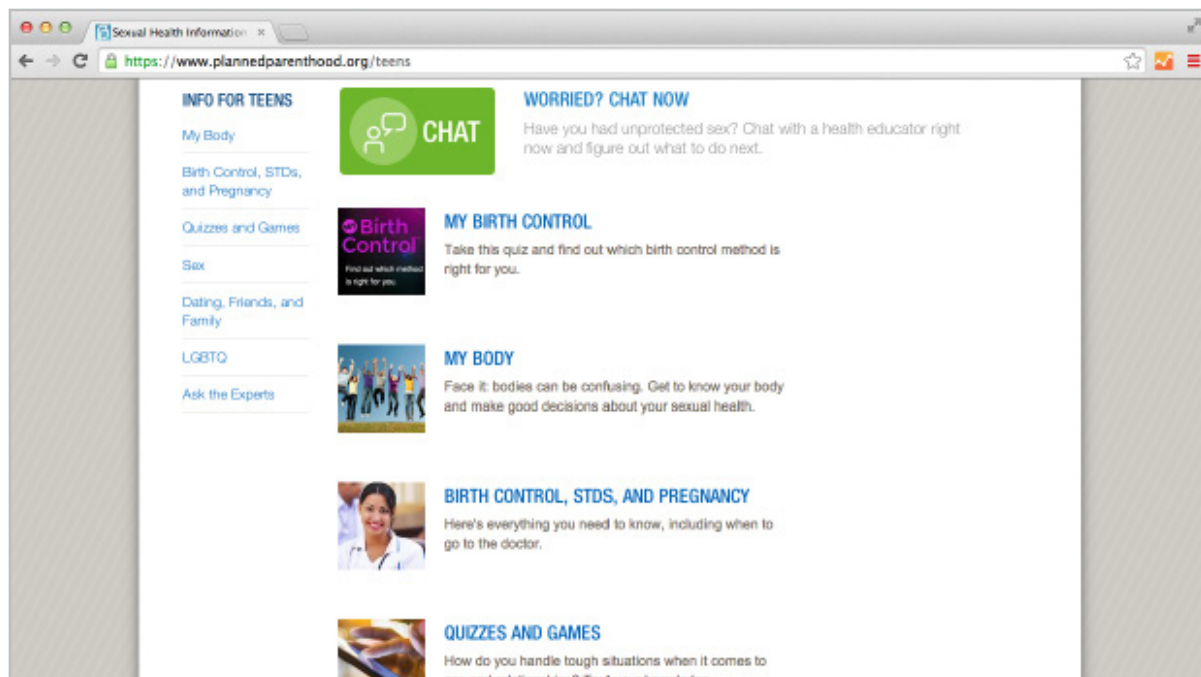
Sexual Health Informatio ×

https://www.plannedparenthood.org/teens

INFO FOR TEENS

My Body

Birth Control, STDs, and Pregnancy

Quizzes and Games

Sex

Dating, Friends, and Family

LGBTQ

Ask the Experts

CHAT

WORRIED? CHAT NOW

Have you had unprotected sex? Chat with a health educator right now and figure out what to do next.

My Birth Control

Find out which method is right for you.

MY BIRTH CONTROL

Take this quiz and find out which birth control method is right for you.

MY BODY

Face it: bodies can be confusing. Get to know your body and make good decisions about your sexual health.

BIRTH CONTROL, STDS, AND PREGNANCY

Here's everything you need to know, including when to go to the doctor.

QUIZZES AND GAMES

How do you handle tough situations when it comes to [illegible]